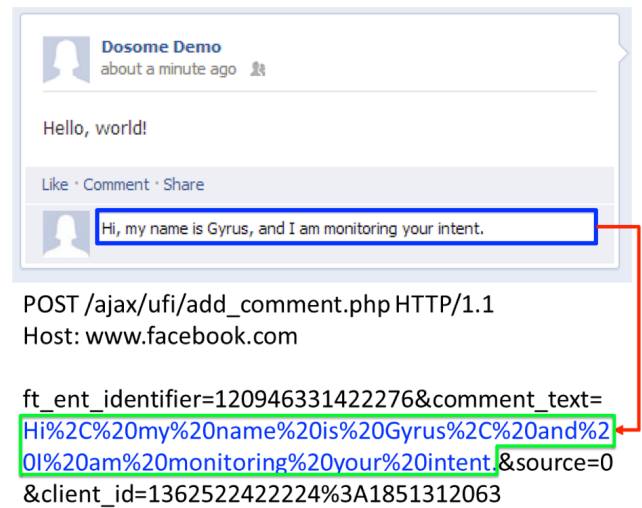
Dosome Demo
about a minute ago

Hello, world!

Like · Comment · Share

Hi, my name is Gyrus, and I am monitoring your intent.

POST /ajax/ufi/add_comment.php HTTP/1.1
Host: www.facebook.com

ft_ent_identifier=120946331422276&comment_text=Hi%2C%20my%20name%20is%20Gyrus%2C%20and%20I%20am%20monitoring%20your%20intent.&source=0&client_id=1362522422224%3A1851312063